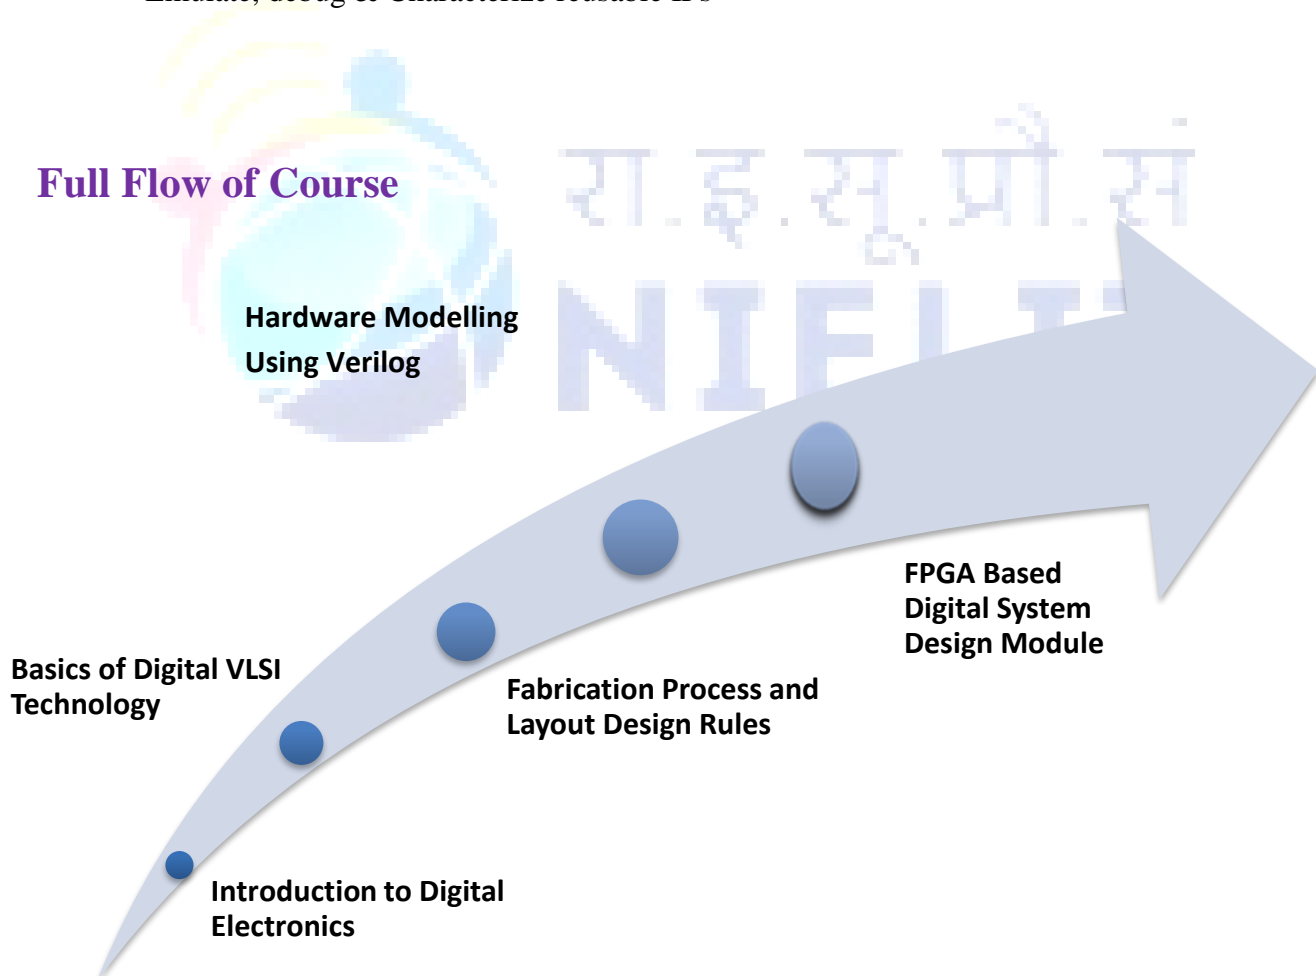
Emulate, debug & Characterize reusable IPs

Full Flow of Course

रा.इ.सू.प्रौ.सं

NIELIT

Hardware Modelling Using Verilog

FPGA Based Digital System Design Module

Basics of Digital VLSI Technology

Fabrication Process and Layout Design Rules

Introduction to Digital Electronics